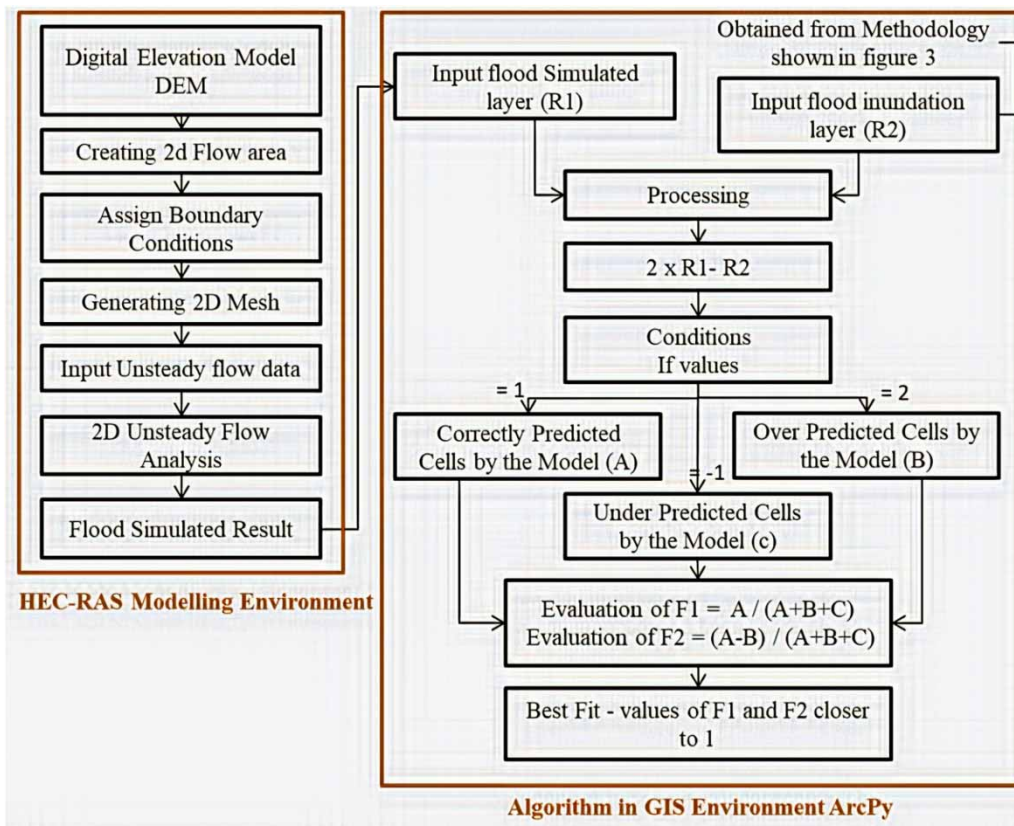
Digital Elevation Model DEM

Creating 2d Flow area

Assign Boundary Conditions

Generating 2D Mesh

Input Unsteady flow data

2D Unsteady Flow Analysis

Flood Simulated Result

HEC-RAS Modelling Environment

Obtained from Methodology shown in figure 3

Input flood Simulated layer (R1)

Input flood inundation layer (R2)

Processing

2 x R1- R2

Conditions If values

= 1

= 2

Correctly Predicted Cells by the Model (A)

= -1

Over Predicted Cells by the Model (B)

Under Predicted Cells by the Model (c)

Evaluation of F1 = A / (A+B+C)
Evaluation of F2 = (A-B) / (A+B+C)

Best Fit - values of F1 and F2 closer to 1

Algorithm in GIS Environment ArcPy